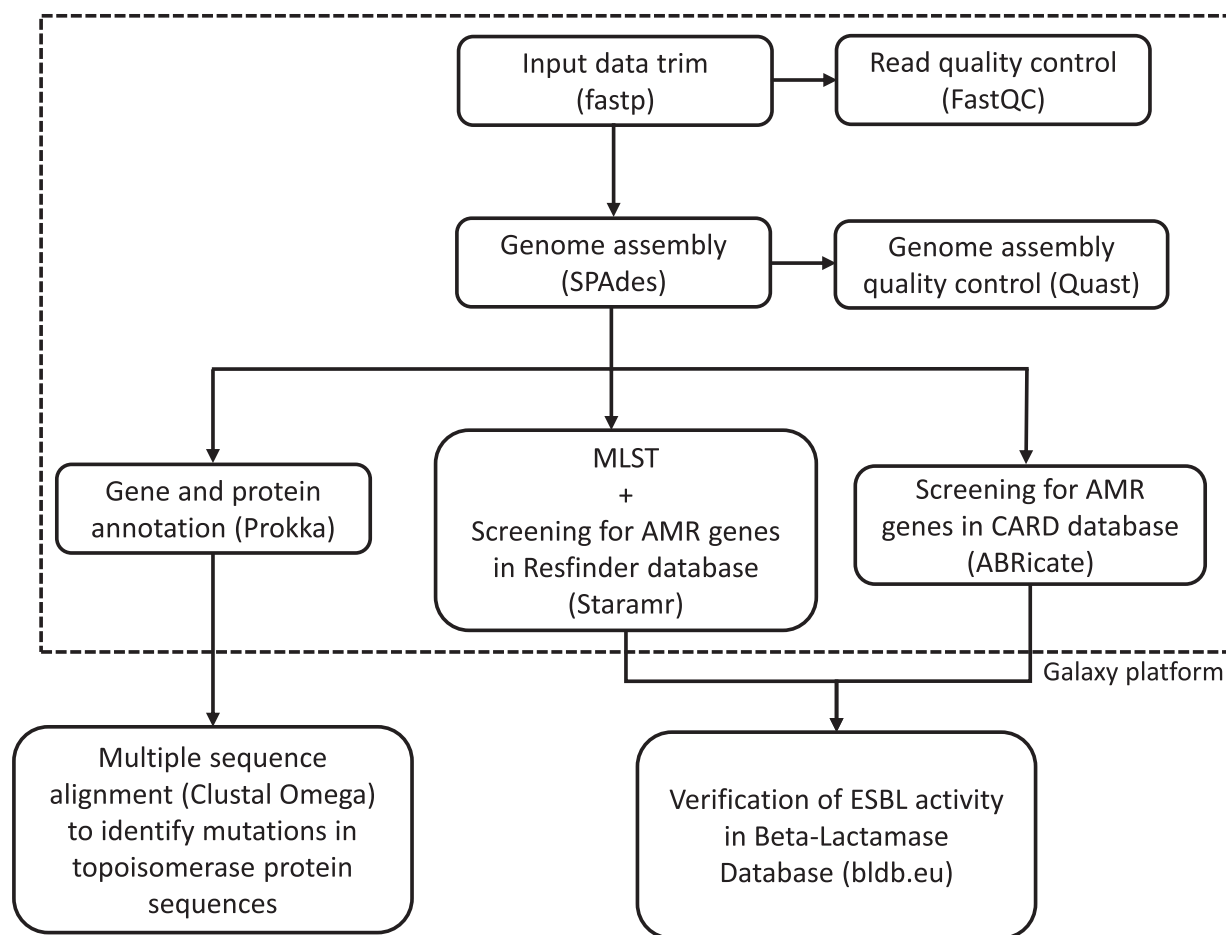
Input data trim (fastp)

Read quality control (FastQC)

Genome assembly (SPAdes)

Genome assembly quality control (Quast)

Gene and protein annotation (Prokka)

MLST + Screening for AMR genes in Resfinder database (Staramr)

Screening for AMR genes in CARD database (ABRicate)

Galaxy platform

Multiple sequence alignment (Clustal Omega) to identify mutations in topoisomerase protein sequences

Verification of ESBL activity in Beta-Lactamase Database (bldb.eu)